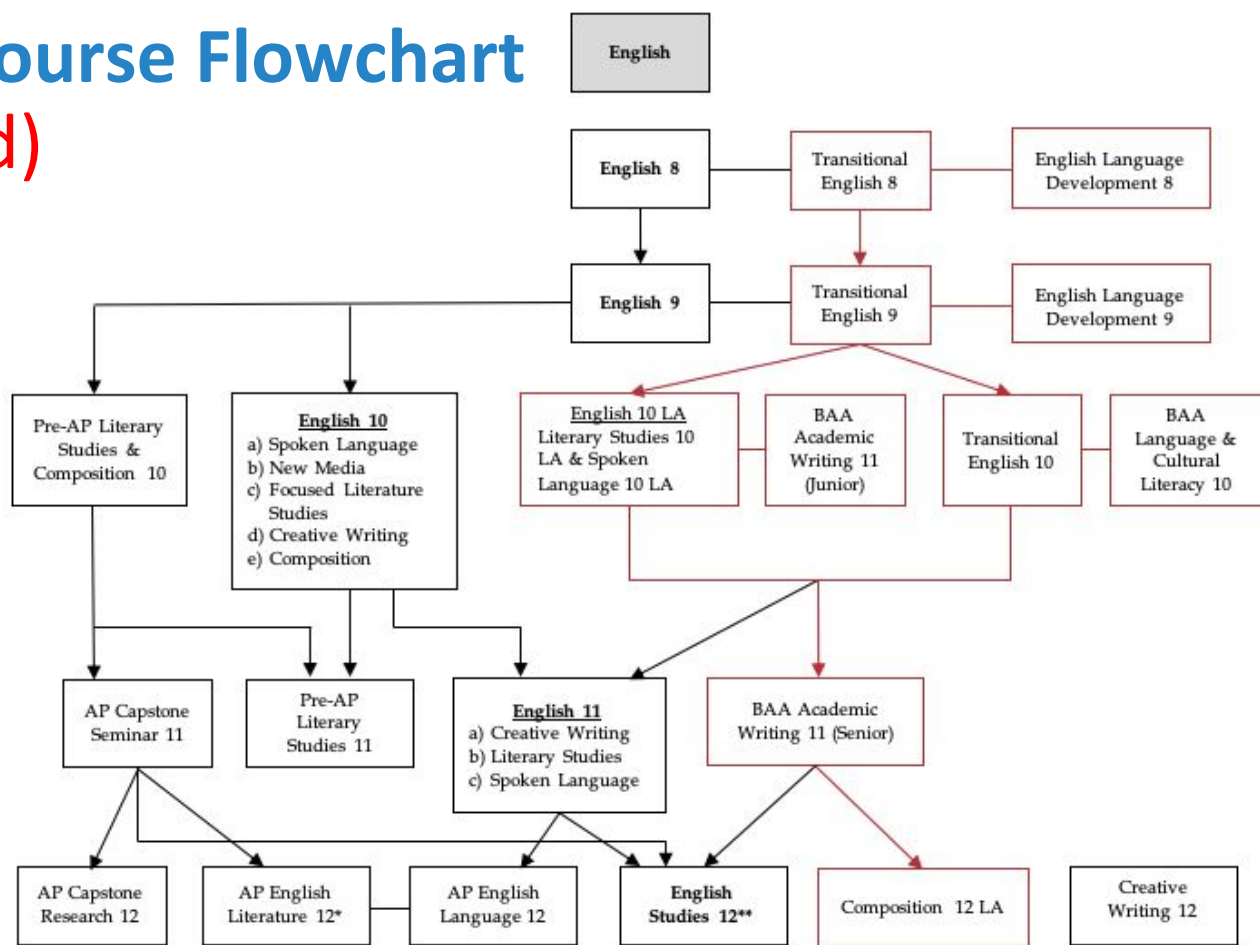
ourse Flowchart
d)

English

English 8

Transitional English 8

English Language Development 8

English 9

Transitional English 9

English Language Development 9

Pre-AP Literary Studies & Composition 10

English 10
a) Spoken Language
b) New Media
c) Focused Literature Studies
d) Creative Writing
e) Composition

English 10 LA
Literary Studies 10 LA & Spoken Language 10 LA

BAA Academic Writing 11 (Junior)

Transitional English 10

BAA Language & Cultural Literacy 10

AP Capstone Seminar 11

Pre-AP Literary Studies 11

English 11
a) Creative Writing
b) Literary Studies
c) Spoken Language

BAA Academic Writing 11 (Senior)

AP Capstone Research 12

AP English Literature 12*

AP English Language 12

English Studies 12**

Composition 12 LA

Creative Writing 12